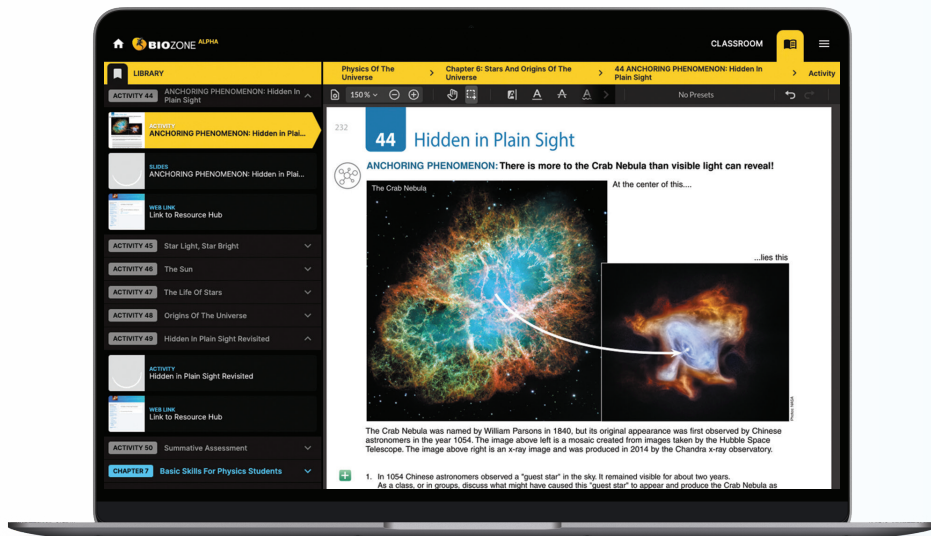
BIOZONE ALPHA

CLASSROOM

LIBRARY

ACTIVITY 44 ANCHORING PHENOMENON: Hidden In Plain Sight

ACTIVITY
ANCHORING PHENOMENON: Hidden in Plai...

SLIDES
ANCHORING PHENOMENON: Hidden in Plai...

WEB LINK
Link to Resource Hub

ACTIVITY 45 Star Light, Star Bright

ACTIVITY 46 The Sun

ACTIVITY 47 The Life Of Stars

ACTIVITY 48 Origins Of The Universe

ACTIVITY 49 Hidden In Plain Sight Revisited

ACTIVITY
Hidden in Plain Sight Revisited

WEB LINK
Link to Resource Hub

ACTIVITY 50 Summative Assessment

CHAPTER 7 Basic Skills For Physics Students

Physics Of The Universe > Chapter 6: Stars And Origins Of The Universe > 44 ANCHORING PHENOMENON: Hidden In Plain Sight > Activity

150% No Presets

232

44 Hidden in Plain Sight

ANCHORING PHENOMENON: There is more to the Crab Nebula than visible light can reveal!

The Crab Nebula

At the center of this....

...lies this

Photos: NASA

The Crab Nebula was named by William Parsons in 1840, but its original appearance was first observed by Chinese astronomers in the year 1054. The image above left is a mosaic created from images taken by the Hubble Space Telescope. The image above right is an x-ray image and was produced in 2014 by the Chandra x-ray observatory.

1. In 1054 Chinese astronomers observed a "guest star" in the sky. It remained visible for about two years. As a class, or in groups, discuss what might have caused this "guest star" to appear and produce the Crab Nebula as